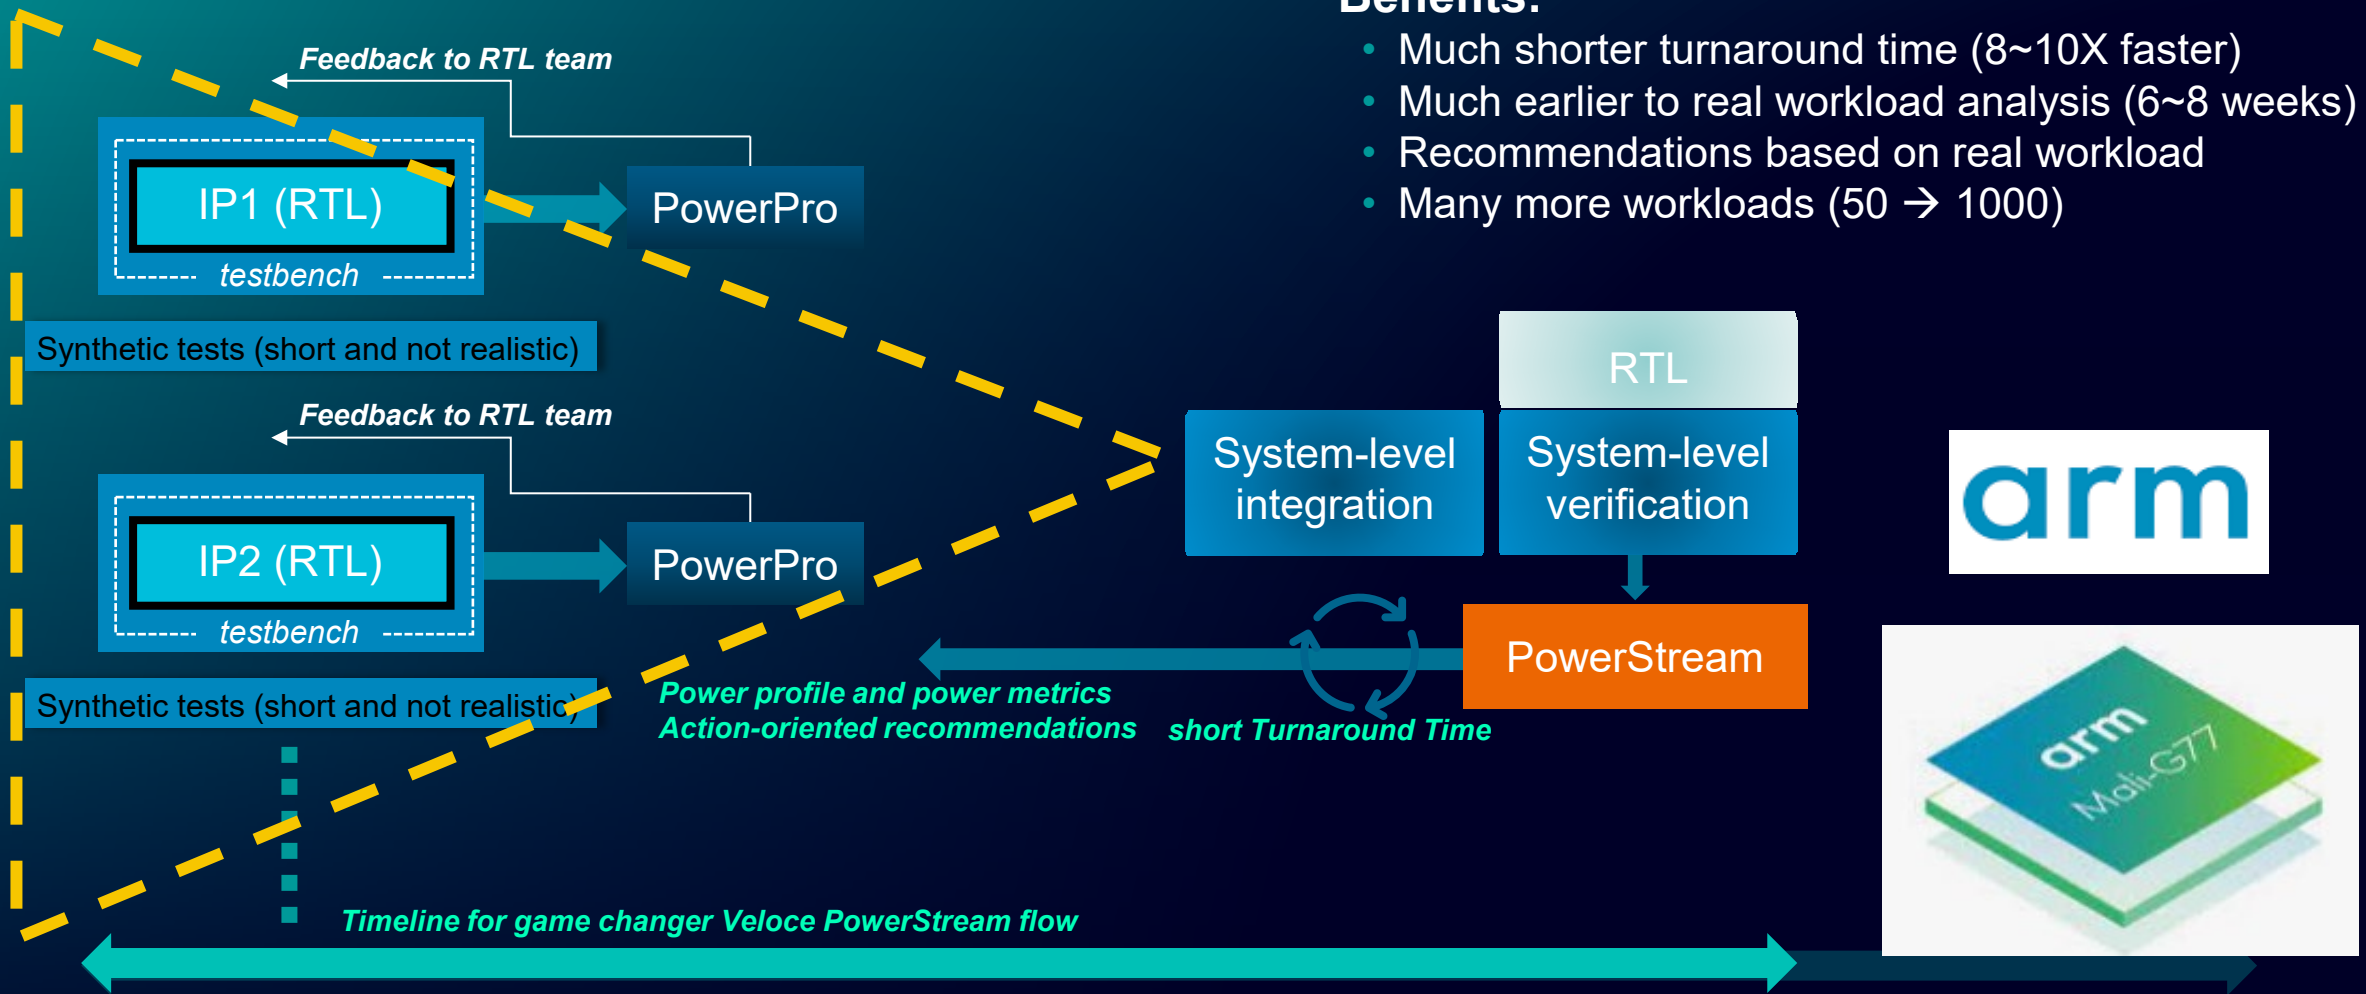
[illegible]
- Much shorter turnaround time (8~10X faster)
- Much earlier to real workload analysis (6~8 weeks)
- Recommendations based on real workload
- Many more workloads (50 → 1000)

Feedback to RTL team

IP1 (RTL)

testbench

PowerPro

Synthetic tests (short and not realistic)

Feedback to RTL team

IP2 (RTL)

testbench

PowerPro

Synthetic tests (short and not realistic)

RTL

System-level integration

System-level verification

arm

PowerStream

Power profile and power metrics
Action-oriented recommendations

short Turnaround Time

arm
Mali-G77

Timeline for game changer Veloce PowerStream flow